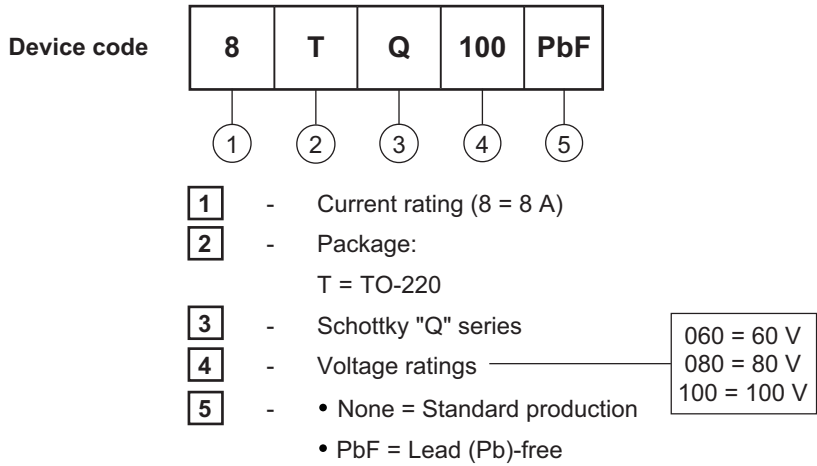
Device code

| 8 | T | Q | 100 | PbF |
|---|---|---|---|---|

1 2 3 4 5

1 - Current rating (8 = 8 A)

2 - Package:

T = TO-220

3 - Schottky "Q" series

4 - Voltage ratings

060 = 60 V
080 = 80 V
100 = 100 V

5 - • None = Standard production

• PbF = Lead (Pb)-free